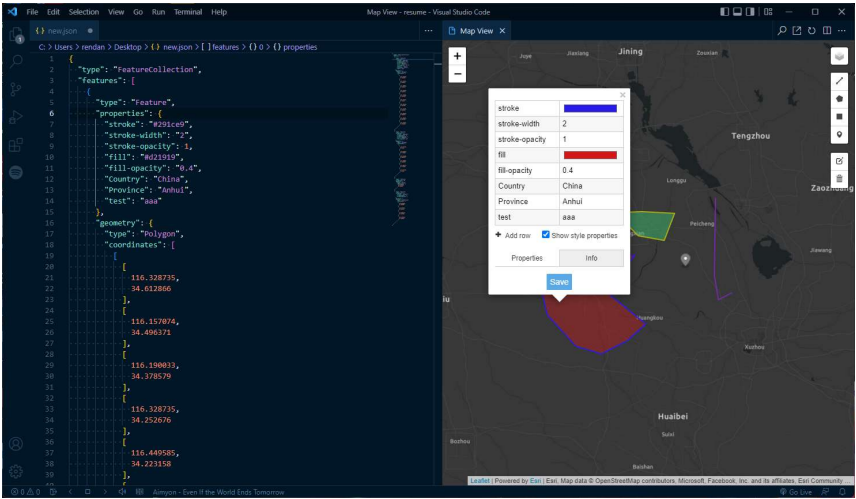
File Edit Selection View Go Run Terminal Help

Map View - resume - Visual Studio Code

{ } new.json ●

C: > Users > rendan > Desktop > { } new.json > [ ] features > { } 0 > { } properties

1 {
2 "type": "FeatureCollection",
3 "features": [
4 {
5 "type": "Feature",
6 "properties": {
7 "stroke": "#291ce9",
8 "stroke-width": "2",
9 "stroke-opacity": 1,
10 "fill": "#d21919",
11 "fill-opacity": "0.4",
12 "Country": "China",
13 "Province": "Anhui",
14 "test": "aaa"
15 },
16 "geometry": {
17 "type": "Polygon",
18 "coordinates": [
19 [
20 [
21 116.328735,
22 34.612866
23 ],
24 [
25 116.157074,
26 34.496371
27 ],
28 [
29 116.190033,
30 34.378579
31 ],
32 [
33 116.328735,
34 34.252676
35 ],
36 [
37 116.449585,
38 34.223158
39 ],

Map View ×

| stroke | |
|---|---|
| stroke-width | 2 |
| stroke-opacity | 1 |
| fill | |
| fill-opacity | 0.4 |
| Country | China |
| Province | Anhui |
| test | aaa |

+ Add row
Show style properties

Properties | Info

Save

Jining
Tengzhou
Zaozhuang
Huaibei
Xuzhou
Suzhou
Bozhou

Leaflet | Powered by Esri | Esri, Map data © OpenStreetMap contributors, Microsoft, Facebook, Inc. and its affiliates, Esri Community ...

⊗ 0 ⚠ 0
Aimyon - Even If the World Ends Tomorrow
Go Live